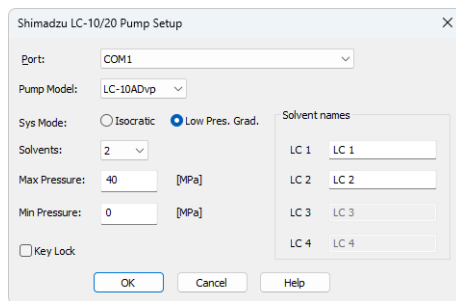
Shimadzu LC-10/20 Pump Setup

Port: COM1

Pump Model: LC-10ADvp

Sys Mode: Isocratic Low Pres. Grad.

Solvents: 2

Max Pressure: 40 [MPa]

Min Pressure: 0 [MPa]

Key Lock

Solvent names

LC 1 LC 1

LC 2 LC 2

LC 3 LC 3

LC 4 LC 4

OK Cancel Help